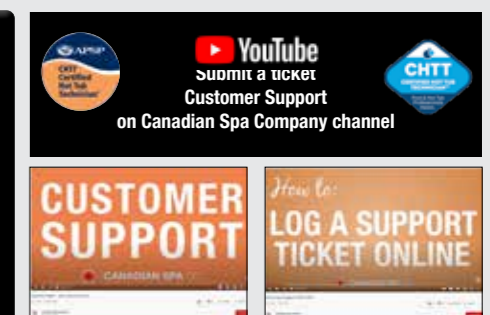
APSP
CHTT Certified Hot Tub Technician

YouTube
Submit a ticket
Customer Support
on Canadian Spa Company channel

CHTT
CERTIFIED HOT TUB TECHNICIAN

CUSTOMER SUPPORT
CANADIAN SPA

How to:
LOG A SUPPORT TICKET ONLINE